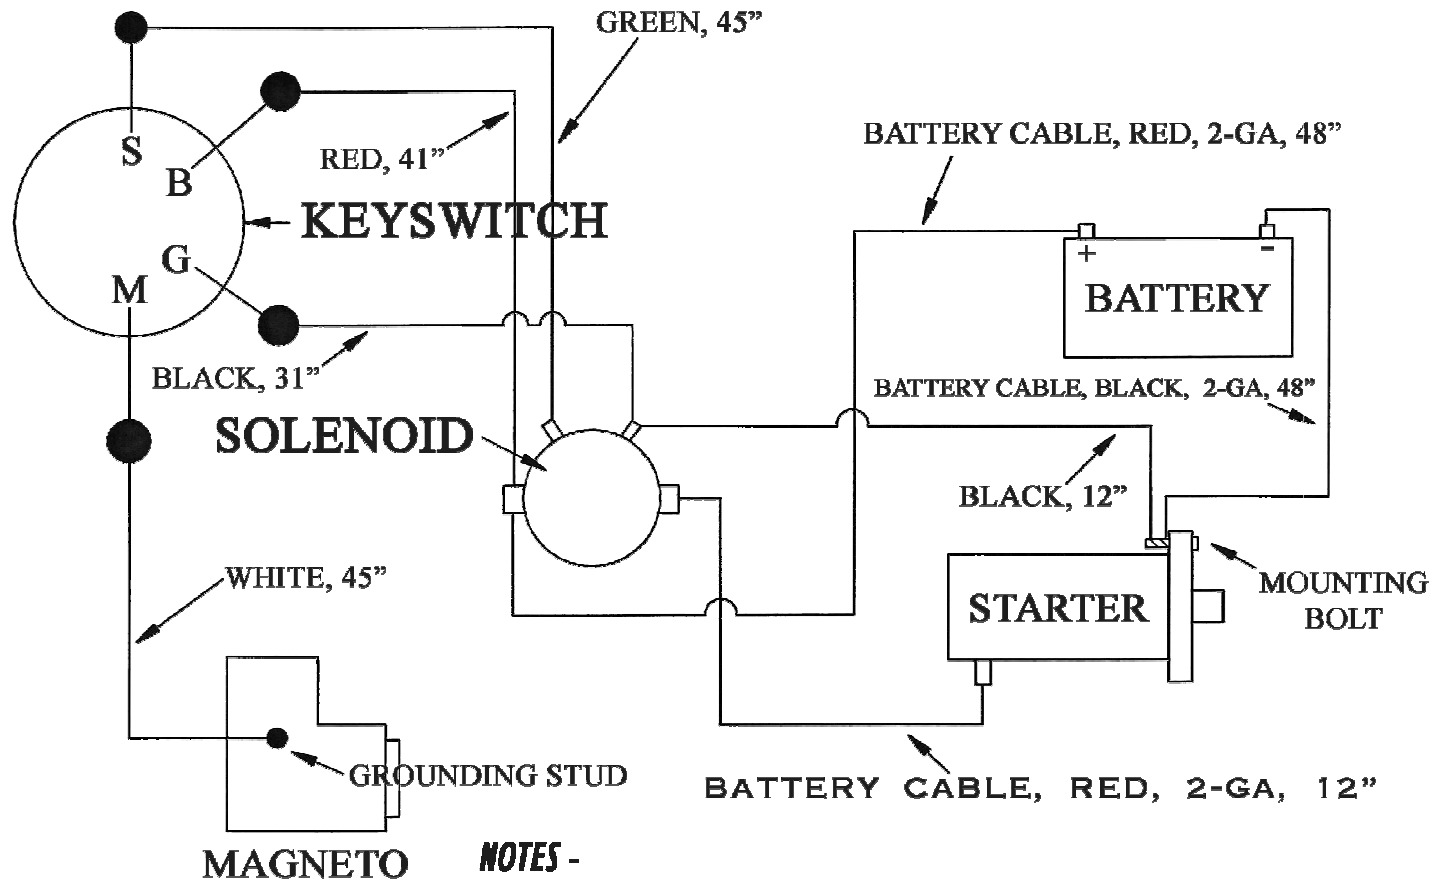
GREEN, 45"

S
B
G
M

RED, 41"

KEYSWITCH

BATTERY CABLE, RED, 2-GA, 48"

+
-
BATTERY

BLACK, 31"

SOLENOID

BATTERY CABLE, BLACK, 2-GA, 48"

BLACK, 12"

MOUNTING BOLT

STARTER

WHITE, 45"

GROUNDING STUD

BATTERY CABLE, RED, 2-GA, 12"

MAGNETO

NOTES -